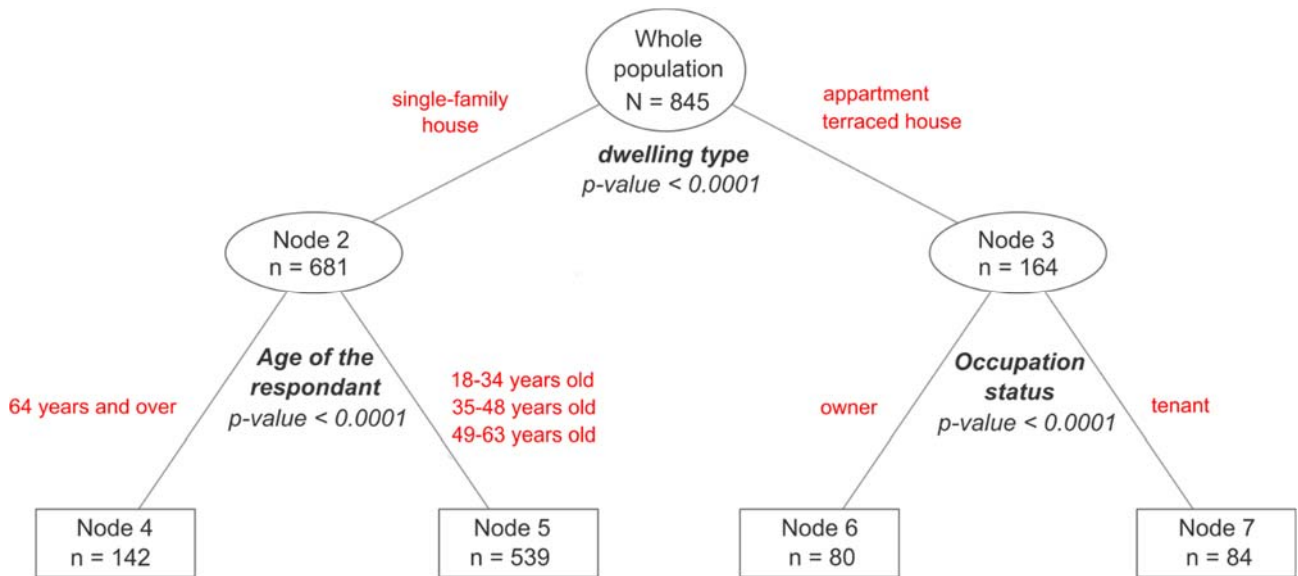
Whole population
N = 845

single-family house

appartment
terraced house

dwelling type
p-value < 0.0001

Node 2
n = 681

Node 3
n = 164

64 years and over

Age of the respondant
p-value < 0.0001

18-34 years old
35-48 years old
49-63 years old

owner

Occupation status
p-value < 0.0001

tenant

Node 4
n = 142

Node 5
n = 539

Node 6
n = 80

Node 7
n = 84